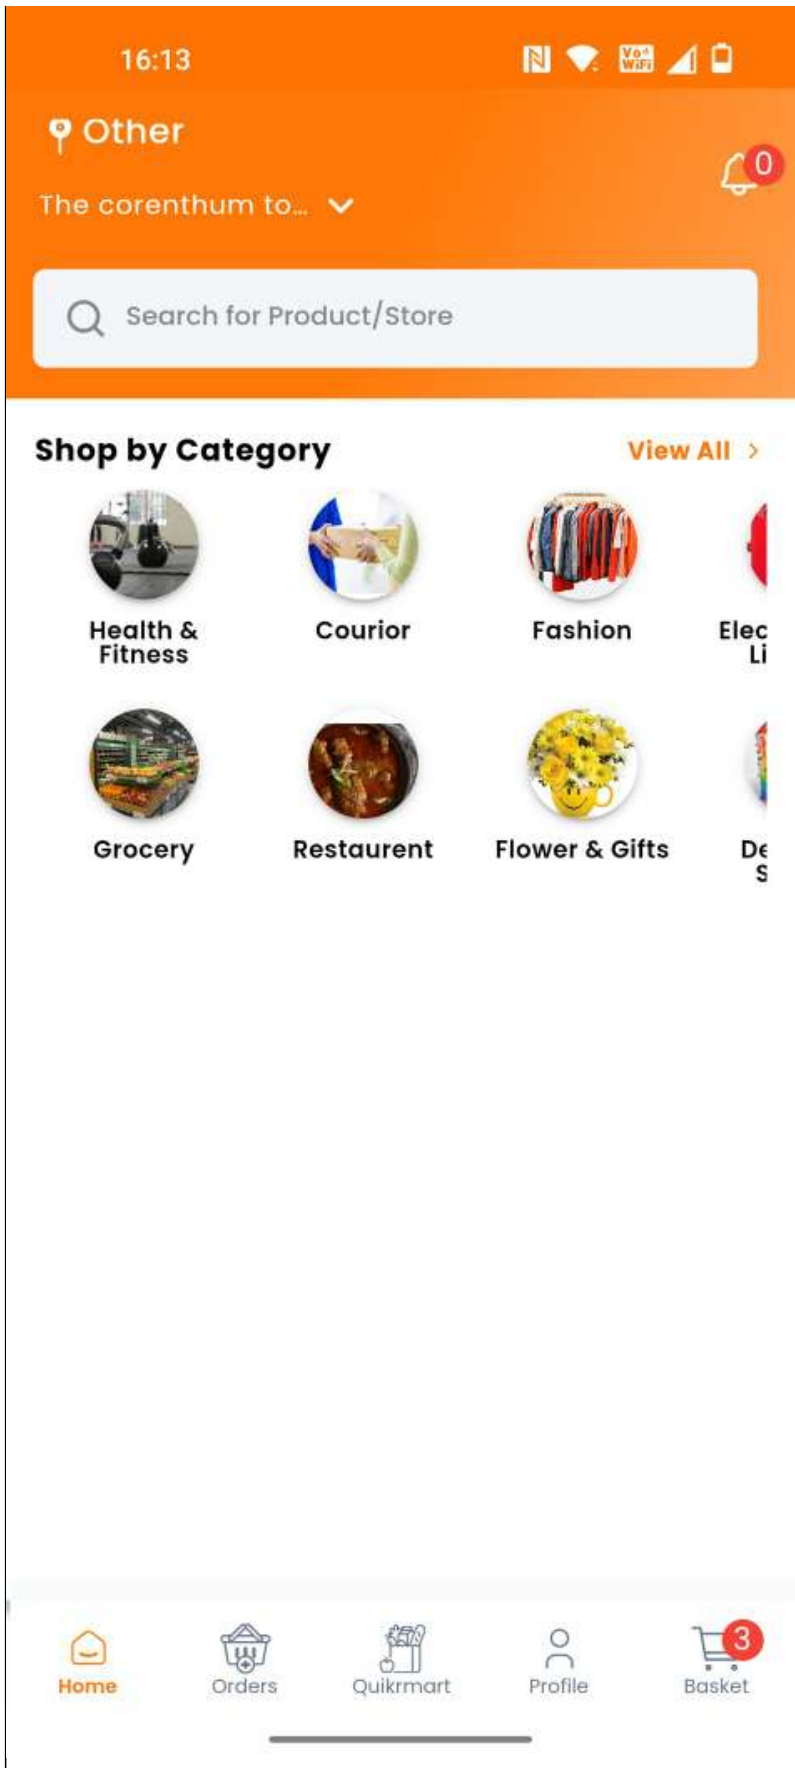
16:13

Other

The corenthum to...

0

Search for Product/Store

Shop by Category

View All >

Health & Fitness

Courior

Fashion

Elec Li

Grocery

Restaurent

Flower & Gifts

De S

Home

Orders

Quikrmart

Profile

3

Basket